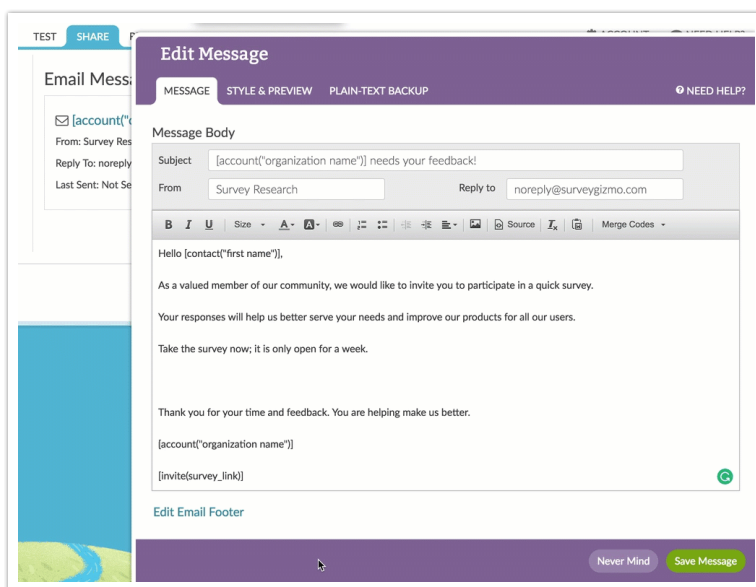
TEST SHARE

Email Mess

[account("c

From: Survey Res

Reply To: noreply

Last Sent: Not Se

Edit Message

MESSAGE STYLE & PREVIEW PLAIN-TEXT BACKUP

NEED HELP?

Message Body

Subject [account("organization name")] needs your feedback!

From Survey Research

Reply to noreply@surveygizmo.com

B I U Size A Source Merge Codes

Hello [contact("first name")],

As a valued member of our community, we would like to invite you to participate in a quick survey.

Your responses will help us better serve your needs and improve our products for all our users.

Take the survey now; it is only open for a week.

Thank you for your time and feedback. You are helping make us better.

[account("organization name")]

[invite(survey_link)]

Edit Email Footer

Never Mind Save Message